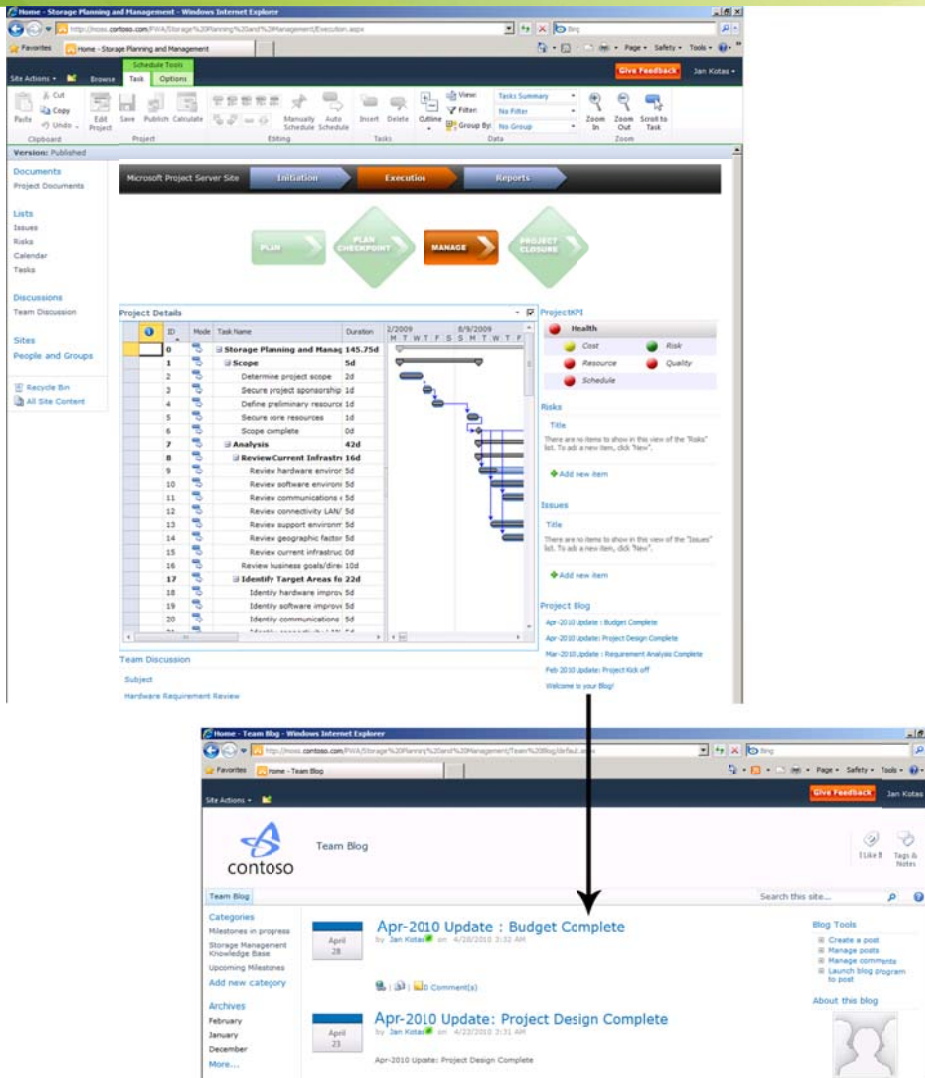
Home - Storage Planning and Management - Windows Internet Explorer
http://moss.contoso.com/PWA/Storage%20Planning%20and%20Management/Execution.aspx
Bing
Favorites
Home - Storage Planning and Management
Page • Safety • Tools •
Schedule Tools
Site Actions • Browse Task Options
Give Feedback
Jan Kotas •
Paste Cut Copy Undo • Clipboard
Edit Project Save Publish Calculate Project
Editing
Manually Schedule Auto Schedule
Insert Delete Tasks
Outline
View: Tasks Summary
Filter: No Filter
Group By: No Group
Data
Zoom In Zoom Out Scroll to Task
Zoom
Version: Published
Documents
Project Documents
Lists
Issues
Risks
Calendar
Tasks
Discussions
Team Discussion
Sites
People and Groups
Recycle Bin
All Site Content
Microsoft Project Server Site
Initiation
Execution
Reports
PLAN
PLAN CHECKPOINT
MANAGE
PROJECT CLOSURE
Project Details

| ID | Mode | Task Name | Duration |
|---|---|---|---|
| 0 | | Storage Planning and Manag | 145.75d |
| 1 | | Scope | 5d |
| 2 | | Determine project scope | 2d |
| 3 | | Secure project sponsorship | 1d |
| 4 | | Define preliminary resource | 1d |
| 5 | | Secure core resources | 1d |
| 6 | | Scope complete | 0d |
| 7 | | Analysis | 42d |
| 8 | | ReviewCurrent Infrastru | 16d |
| 9 | | Review hardware enviror | 5d |
| 10 | | Review software environ | 5d |
| 11 | | Review communications | 5d |
| 12 | | Review connectivity LAN/ | 5d |
| 13 | | Review support environm | 5d |
| 14 | | Review geographic factor | 5d |
| 15 | | Review current infrastruc | 0d |
| 16 | | Review business goals/dire | 10d |
| 17 | | Identify Target Areas fo | 22d |
| 18 | | Identify hardware improv | 5d |
| 19 | | Identify software improv | 5d |
| 20 | | Identify communications | 5d |

2/2009 M T W T F S S
8/9/2009 M T W T F
ProjectKPI
Health
Cost
Risk
Resource
Quality
Schedule
Risks
Title
There are no items to show in this view of the "Risks" list. To add a new item, click "New".
Add new item
Issues
Title
There are no items to show in this view of the "Issues" list. To add a new item, click "New".
Add new item
Project Blog
Apr-2010 Update : Budget Complete
Apr-2010 Update: Project Design Complete
Mar-2010 Update : Requirement Analysis Complete
Feb-2010 Update: Project Kick off
Welcome to your Blog!
Team Discussion
Subject
Hardware Requirement Review

Home - Team Blog - Windows Internet Explorer
http://moss.contoso.com/PWA/Storage%20Planning%20and%20Management/Team%20Blog/default.aspx
Bing
Favorites
Home - Team Blog
Page • Safety • Tools •
Site Actions •
Give Feedback
Jan Kotas
contoso
Team Blog
I Like It
Tags & Notes
Team Blog
Search this site...
Categories
Milestones in progress
Storage Management Knowledge Base
Upcoming Milestones
Add new category
Archives
February
January
December
More...
April 28
Apr-2010 Update : Budget Complete
by Jan Kotas on 4/28/2010 3:32 AM
0 Comment(s)
April 23
Apr-2010 Update: Project Design Complete
by Jan Kotas on 4/23/2010 3:31 AM
Apr-2010 Update: Project Design Complete
Blog Tools
Create a post
Manage posts
Manage comments
Launch blog program to post
About this blog